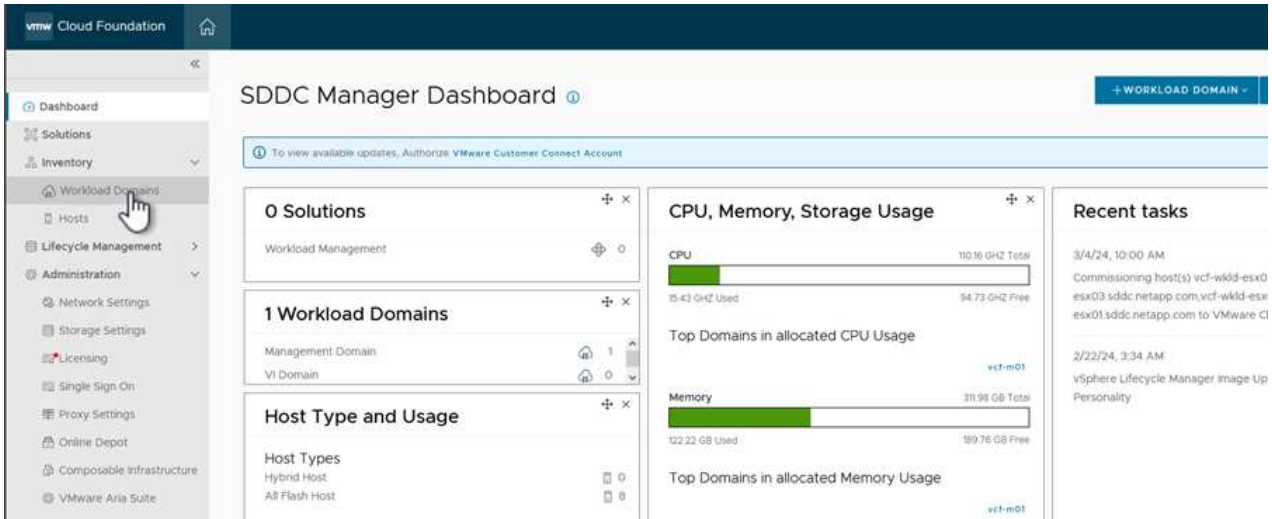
vmw Cloud Foundation

«

Dashboard
Solutions
Inventory
Workload Domains
Hosts
Lifecycle Management
Administration
Network Settings
Storage Settings
Licensing
Single Sign On
Proxy Settings
Online Depot
Composable Infrastructure
VMware Aria Suite

SDDC Manager Dashboard

+WORKLOAD DOMAIN

To view available updates, Authorize VMware Customer Connect Account

0 Solutions
Workload Management 0

1 Workload Domains
Management Domain 1
VI Domain 0

Host Type and Usage
Host Types
Hybrid Host 0
All Flash Host 8

CPU, Memory, Storage Usage
CPU 110.16 GHZ Total
15.43 GHZ Used 94.73 GHZ Free
Top Domains in allocated CPU Usage
vcf-m01
Memory 311.98 GB Total
122.22 GB Used 189.76 GB Free
Top Domains in allocated Memory Usage
vcf-m01

Recent tasks
3/4/24, 10:00 AM
Commissioning host(s) vcf-wkld-esx0 esx03.sddc.netapp.com,vcf-wkld-esx esx01.sddc.netapp.com to VMware C
2/22/24, 3:34 AM
vSphere Lifecycle Manager Image Up Personality